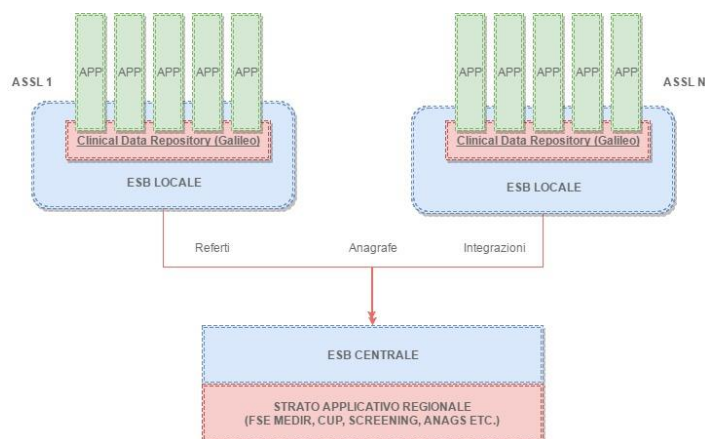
ASSL 1

APP APP APP APP APP

Clinical Data Repository (Galileo)

ESB LOCALE

APP APP APP APP APP

ASSL N

Clinical Data Repository (Galileo)

ESB LOCALE

Referti

Anagrafe

Integrazioni

ESB CENTRALE

STRATO APPLICATIVO REGIONALE
(FSE MEDIR, CUP, SCREENING, ANAGS ETC.)